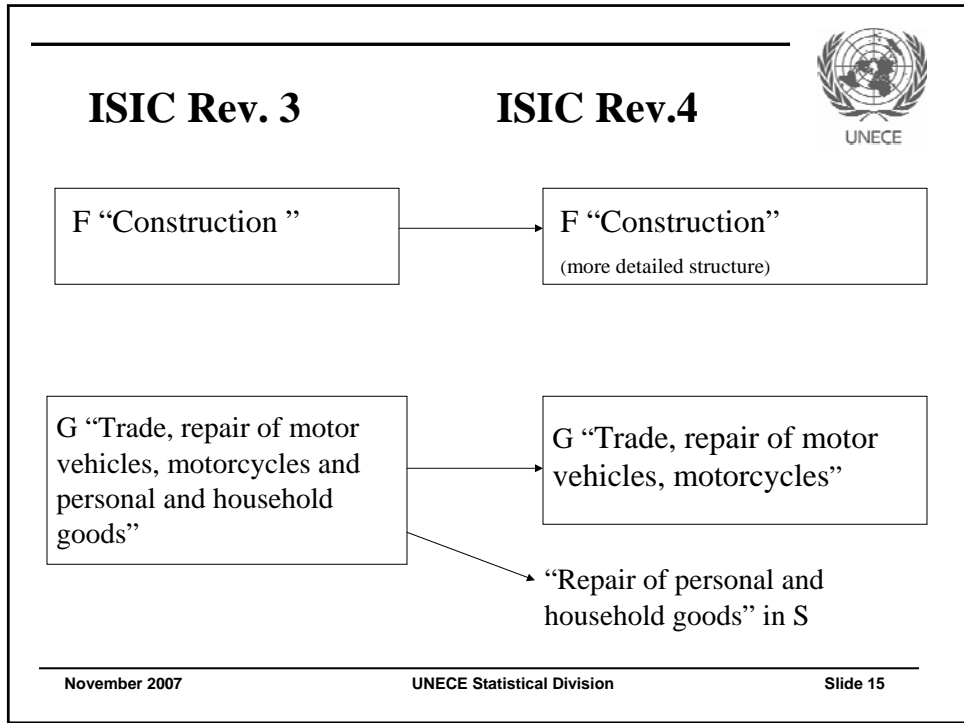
ISIC Rev. 3

ISIC Rev.4

UNECE

F “Construction ”

F “Construction”
(more detailed structure)

G “Trade, repair of motor vehicles, motorcycles and personal and household goods”

G “Trade, repair of motor vehicles, motorcycles”

“Repair of personal and household goods” in S

November 2007

UNECE Statistical Division

Slide 15